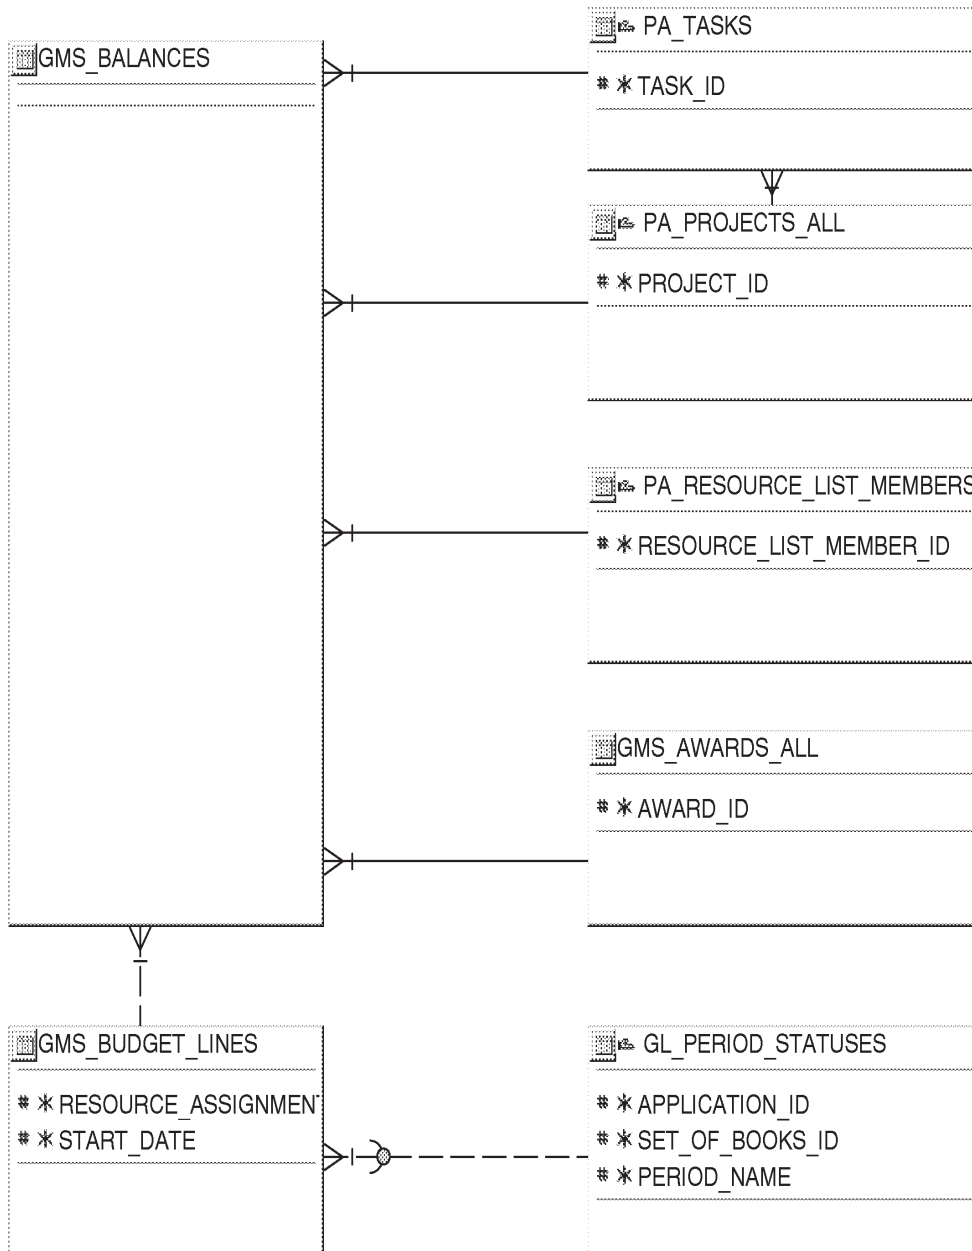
GMS_BALANCES

PA_TASKS

# * TASK_ID

PA_PROJECTS_ALL

# * PROJECT_ID

PA_RESOURCE_LIST_MEMBERS

# * RESOURCE_LIST_MEMBER_ID

GMS_AWARDS_ALL

# * AWARD_ID

GMS_BUDGET_LINES

# * RESOURCE_ASSIGNMENT
# * START_DATE

GL_PERIOD_STATUSES

# * APPLICATION_ID
# * SET_OF_BOOKS_ID
# * PERIOD_NAME